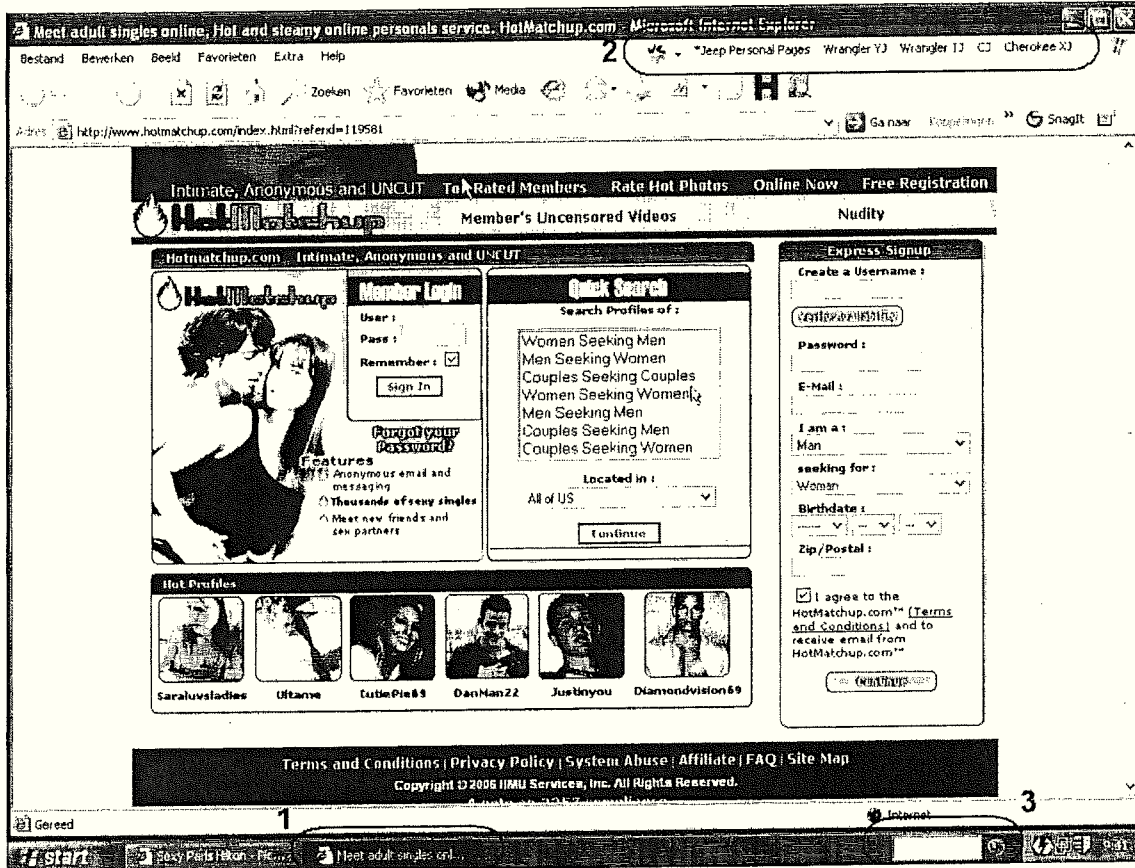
Meet adult singles online; Hot and steamy online personals service. HotMatchup.com - Microsoft Internet Explorer

Bestand Bewerken Beeld Favorieten Extra Help

2 *Jeep Personal Pages Wrangler YJ Wrangler TJ CJ Cherokee XJ

Zoeken Favorieten Media

Adres http://www.hotmatchup.com/index.html?referid=119581

Ga naar Koppelingen » SnagIt

Intimate, Anonymous and UNCUT Top Rated Members Rate Hot Photos Online Now Free Registration

HotMatchup Member's Uncensored Videos Nudity

Hotmatchup.com Intimate, Anonymous and UNCUT

HotMatchup

Member Login

User :

Pass :

Remember :

Sign In

Forgot your Password?

Features

Anonymous email and messaging

Thousands of sexy singles

Meet new friends and sex partners

Quick Search

Search Profiles of :

Women Seeking Men
Men Seeking Women
Couples Seeking Couples
Women Seeking Women
Men Seeking Men
Couples Seeking Men
Couples Seeking Women

Located in :

All of US

Continue

Express Signup

Create a Username :

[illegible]

Password :

E-Mail :

I am a :

Man

seeking for :

Woman

Birthdate :

Zip/Postal :

I agree to the HotMatchup.com™ (Terms and Conditions) and to receive email from HotMatchup.com™

Continue

Hot Profiles

Saraluvsladies Ultame CutiePie89 DanMan22 Justinyou Diamondvision69

Terms and Conditions | Privacy Policy | System Abuse | Affiliate | FAQ | Site Map

Copyright © 2006 IMU Services, Inc. All Rights Reserved.

Gereed

1

3

Internet

Start Sexy Paris Hilton - Pic... Meet adult singles onl...

9:41